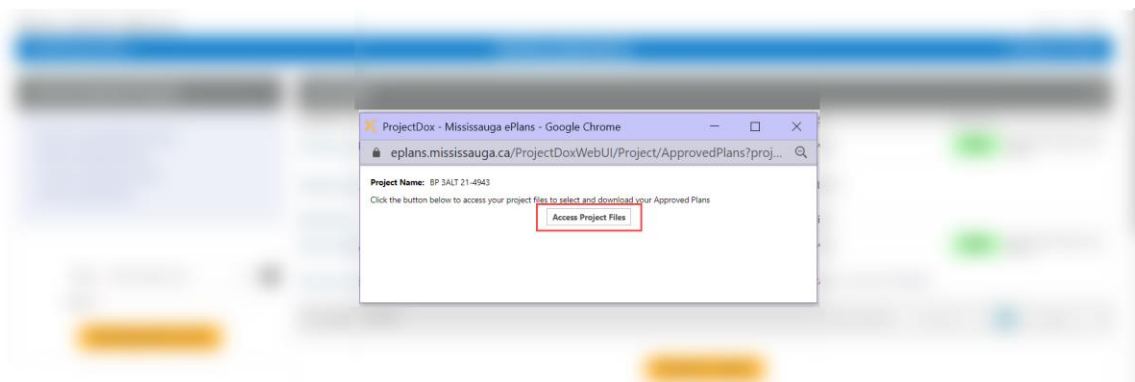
ProjectDox - Mississauga ePlans - Google Chrome

eplans.mississauga.ca/ProjectDoxWebUI/Project/ApprovedPlans?proj...

Project Name: BP 3ALT 21-4943

Click the button below to access your project files to select and download your Approved Plans

Access Project Files